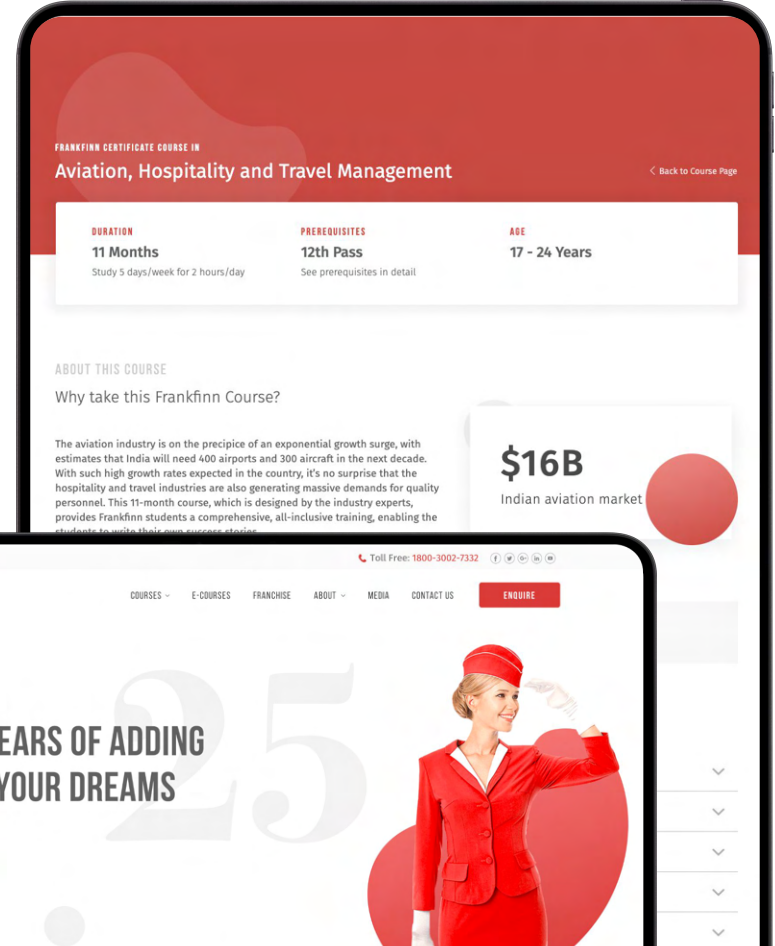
FRANKFINN CERTIFICATE COURSE IN

Aviation, Hospitality and Travel Management

Back to Course Page

DURATION
11 Months
Study 5 days/week for 2 hours/day

PREREQUISITES
12th Pass
See prerequisites in detail

AGE
17 - 24 Years

ABOUT THIS COURSE

Why take this Frankfinn Course?

The aviation industry is on the precipice of an exponential growth surge, with estimates that India will need 400 airports and 300 aircraft in the next decade. With such high growth rates expected in the country, it's no surprise that the hospitality and travel industries are also generating massive demands for quality personnel. This 11-month course, which is designed by the industry experts, provides Frankfinn students a comprehensive, all-inclusive training, enabling the students to write their own success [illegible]

$16B
Indian aviation market

Toll Free: 1800-3002-7332

COURSES E-COURSES FRANCHISE ABOUT MEDIA CONTACT US ENQUIRE

25

EARS OF ADDING
YOUR DREAMS